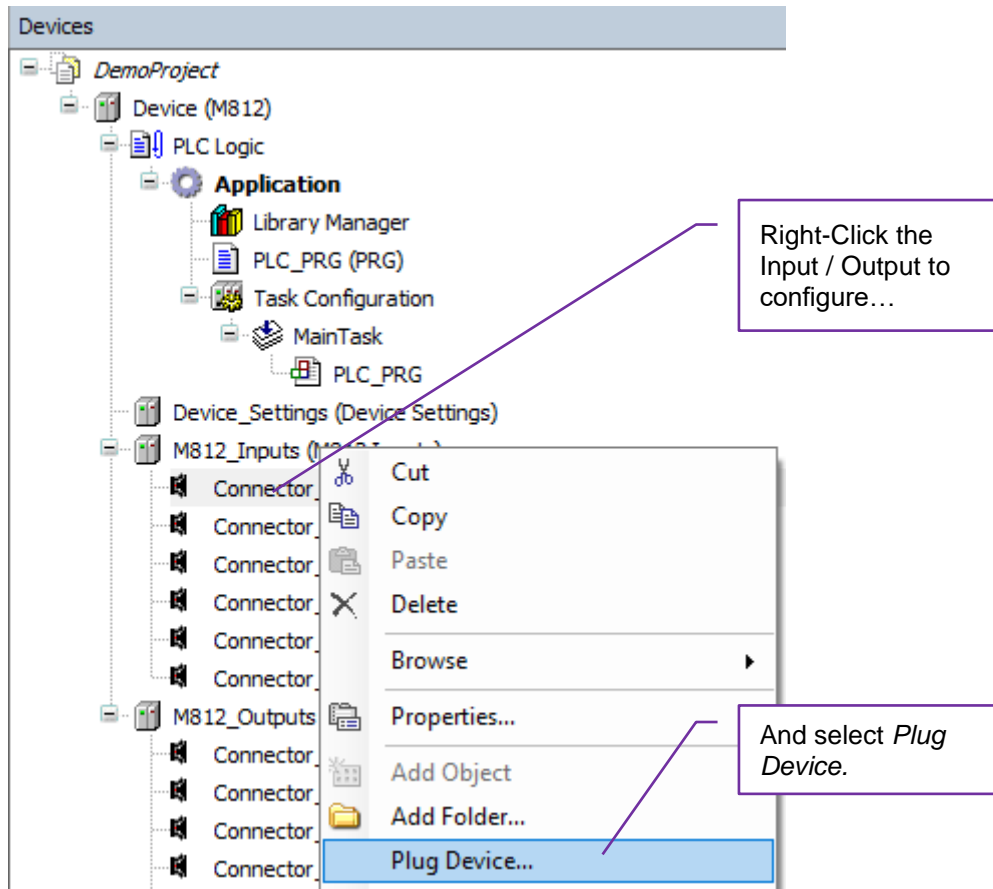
Devices

DemoProject

Device (M812)

PLC Logic

Application

Library Manager

PLC_PRG (PRG)

Task Configuration

MainTask

PLC_PRG

Device_Settings (Device Settings)

M812_Inputs (M8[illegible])

Connector_

Connector_

Connector_

Connector_

Connector_

Connector_

M812_Outputs

Connector_

Connector_

Connector_

Connector_

Cut

Copy

Paste

Delete

Browse

Properties...

Add Object

Add Folder...

Plug Device...

Right-Click the Input / Output to configure…

And select *Plug Device.*